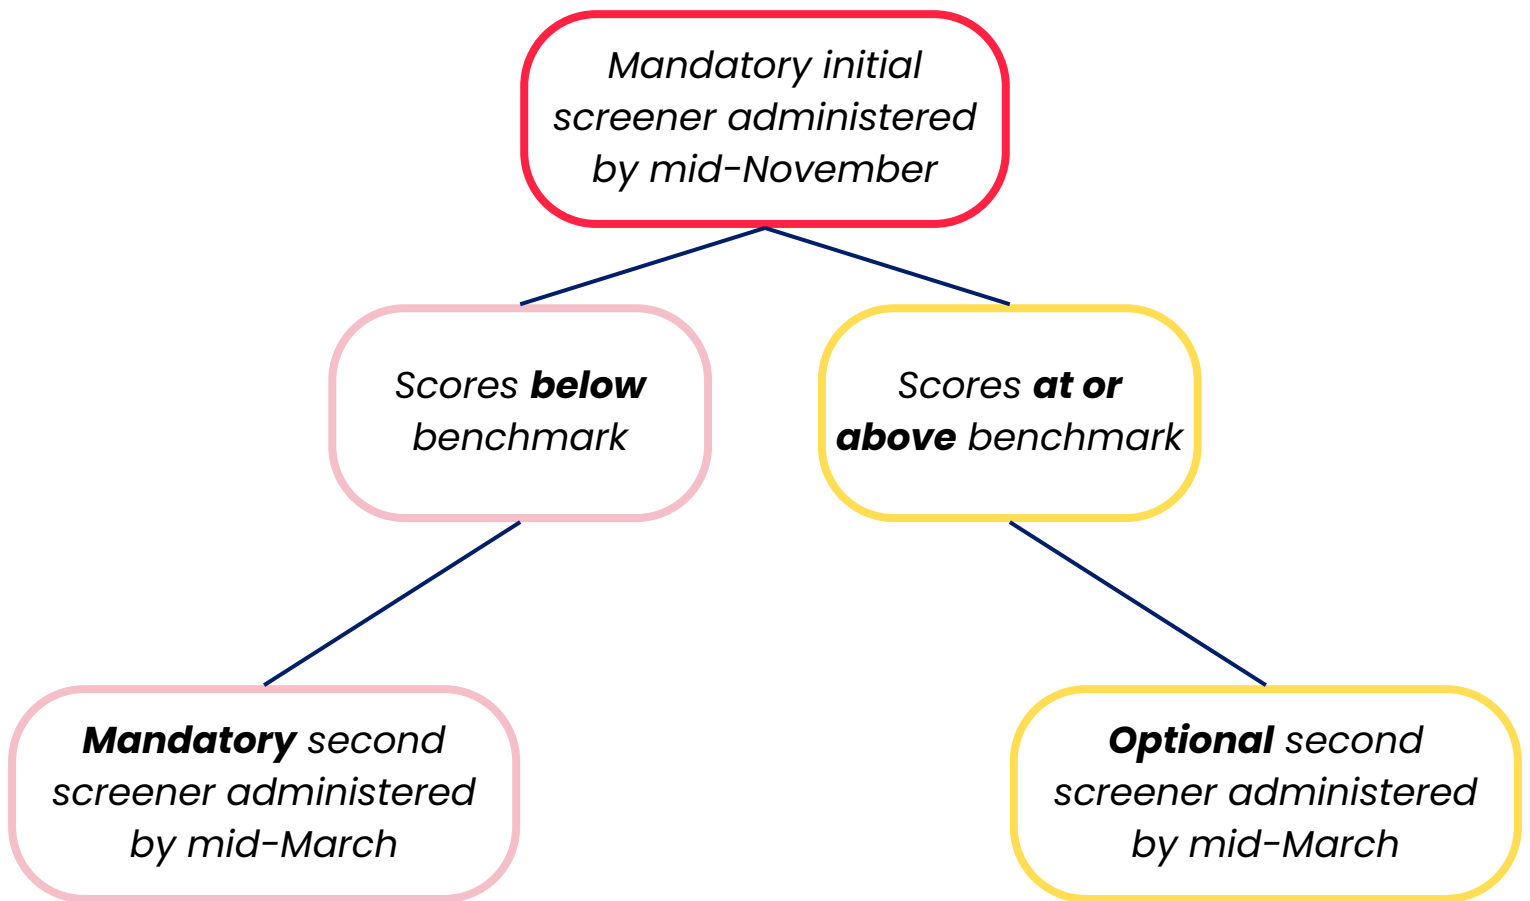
Mandatory initial screener administered by mid-November

Scores below benchmark

Scores at or above benchmark

Mandatory second screener administered by mid-March

Optional second screener administered by mid-March